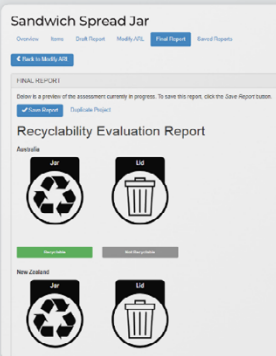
Sandwich Spread Jar

Overview Items Draft Report Modify ATL Final Report Saved Reports

Back to Modify ARL

FINAL REPORT

Below is a preview of the assessment currently in progress. To save this report, click the Save Report button.

Save Report Duplicate Project

Recyclability Evaluation Report

Australia

Jar

Lid

Recyclable Not Recyclable

New Zealand

Jar

Lid